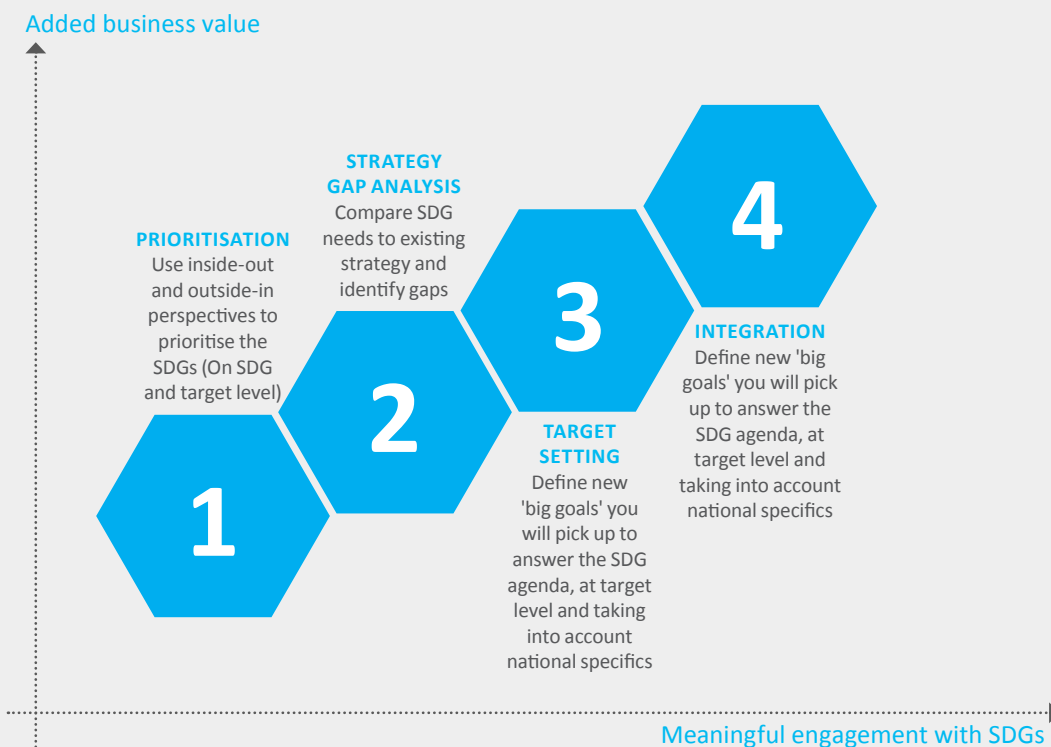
Added business value

PRIORITISATION
Use inside-out and outside-in perspectives to prioritise the SDGs (On SDG and target level)

1

STRATEGY GAP ANALYSIS
Compare SDG needs to existing strategy and identify gaps

2

3

TARGET SETTING
Define new 'big goals' you will pick up to answer the SDG agenda, at target level and taking into account national specifics

4

INTEGRATION
Define new 'big goals' you will pick up to answer the SDG agenda, at target level and taking into account national specifics

Meaningful engagement with SDGs